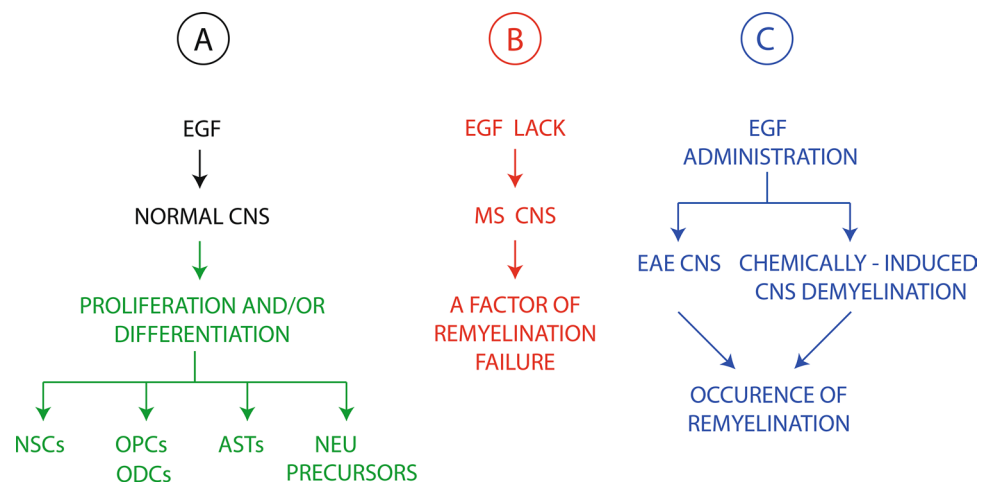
A

EGF

NORMAL CNS

PROLIFERATION AND/OR DIFFERENTIATION

NSCs

OPCs
ODCs

ASTs

NEU
PRECURSORS

B

EGF LACK

MS CNS

A FACTOR OF REMYELINATION FAILURE

C

EGF ADMINISTRATION

EAE CNS

CHEMICALLY - INDUCED CNS DEMYELINATION

OCCURENCE OF REMYELINATION